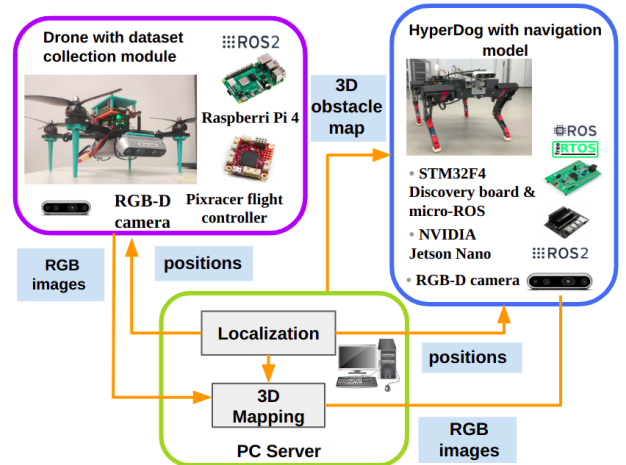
Drone with dataset collection module

ROS2

Raspberri Pi 4

Pixracer flight controller

RGB-D camera

3D obstacle map

HyperDog with navigation model

ROS

freeRTOS

• STM32F4 Discovery board & micro-ROS

• NVIDIA Jetson Nano

ROS2

• RGB-D camera

RGB images

positions

Localization

positions

3D Mapping

RGB images

PC Server